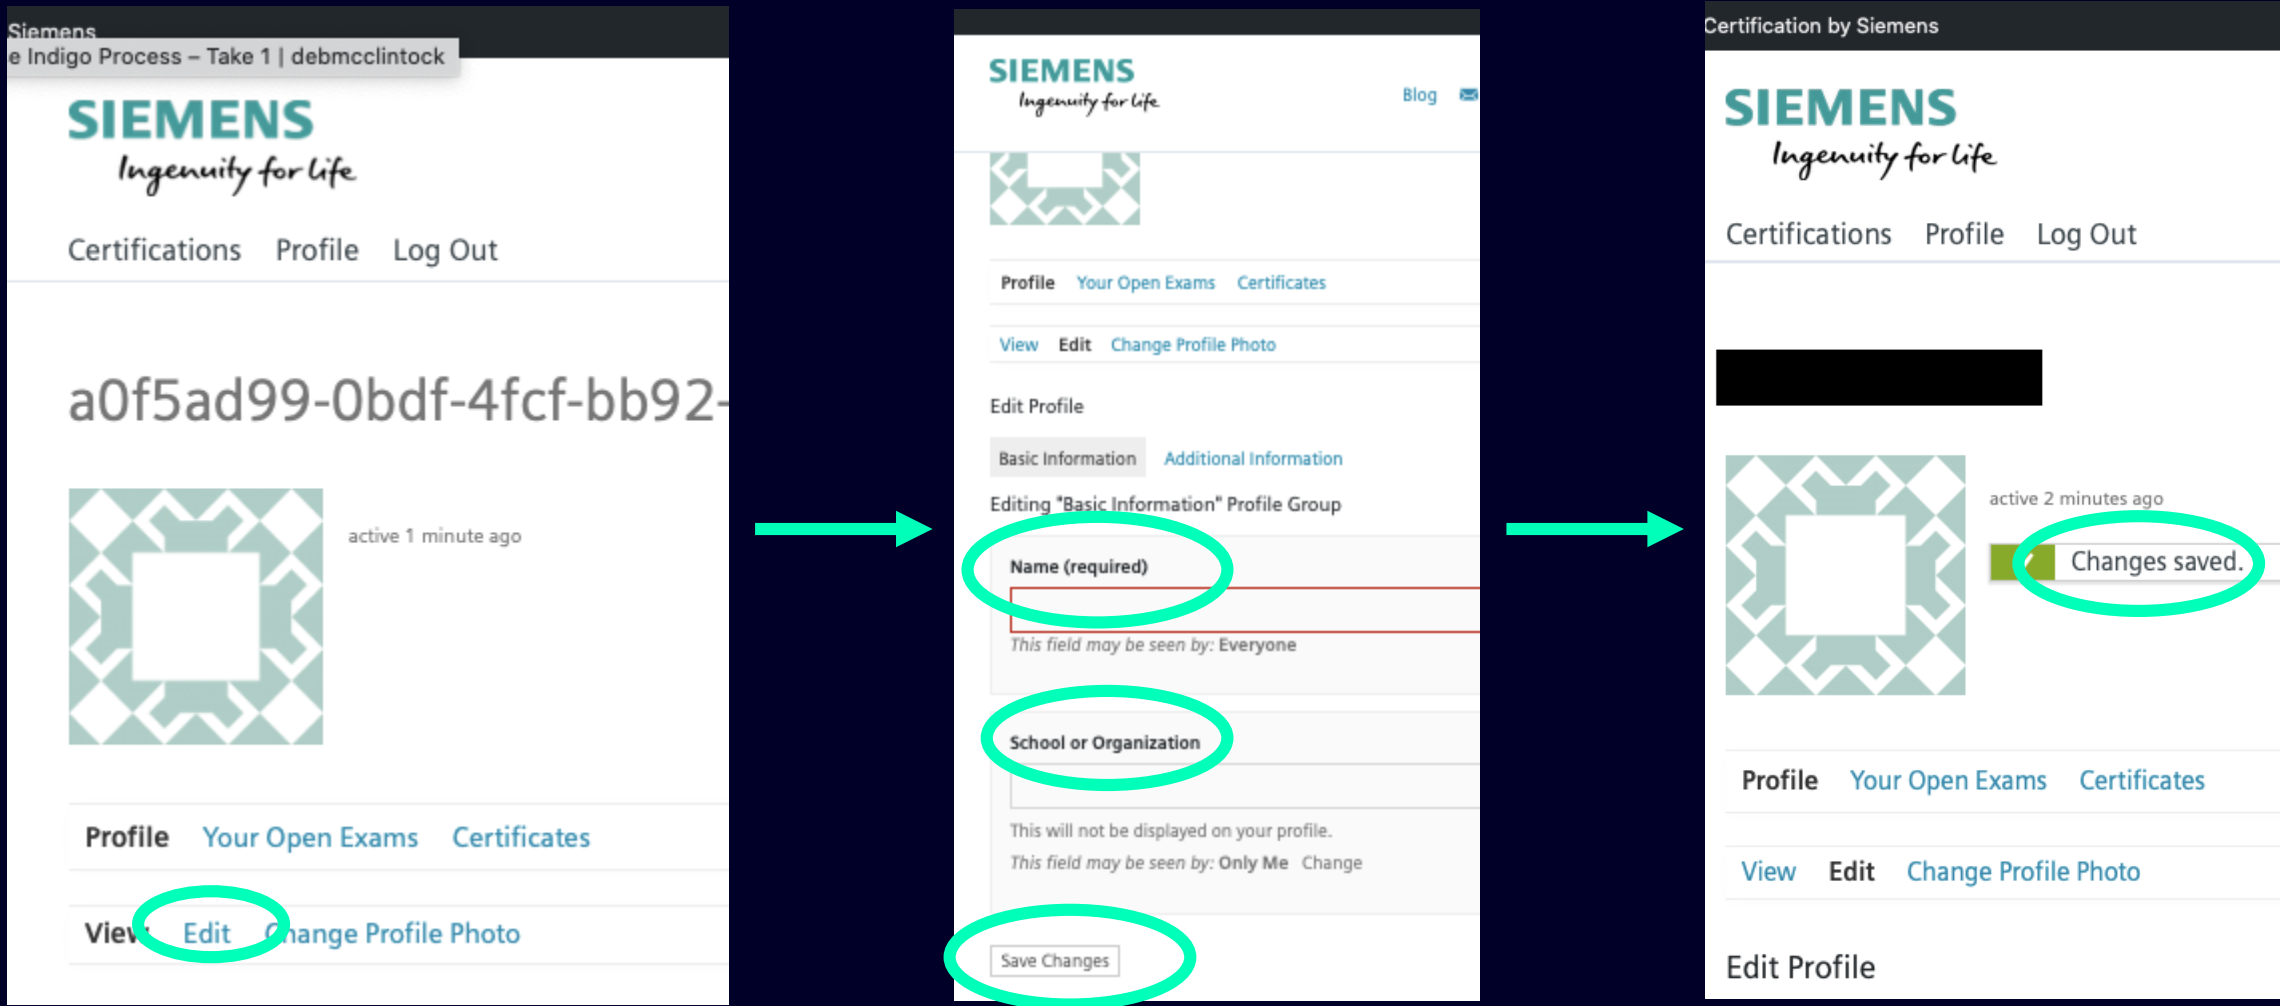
Siemens
e Indigo Process – Take 1 | debmcclintock

SIEMENS
Ingenuity for life

Certifications Profile Log Out

a0f5ad99-0bdf-4fcf-bb92-

active 1 minute ago

Profile Your Open Exams Certificates

View Edit Change Profile Photo

SIEMENS
Ingenuity for life

Blog

Profile Your Open Exams Certificates

View Edit Change Profile Photo

Edit Profile

Basic Information Additional Information

Editing "Basic Information" Profile Group

Name (required)

This field may be seen by: Everyone

School or Organization

This will not be displayed on your profile.
This field may be seen by: Only Me Change

Save Changes

Certification by Siemens

SIEMENS
Ingenuity for life

Certifications Profile Log Out

active 2 minutes ago

Changes saved.

Profile Your Open Exams Certificates

View Edit Change Profile Photo

Edit Profile